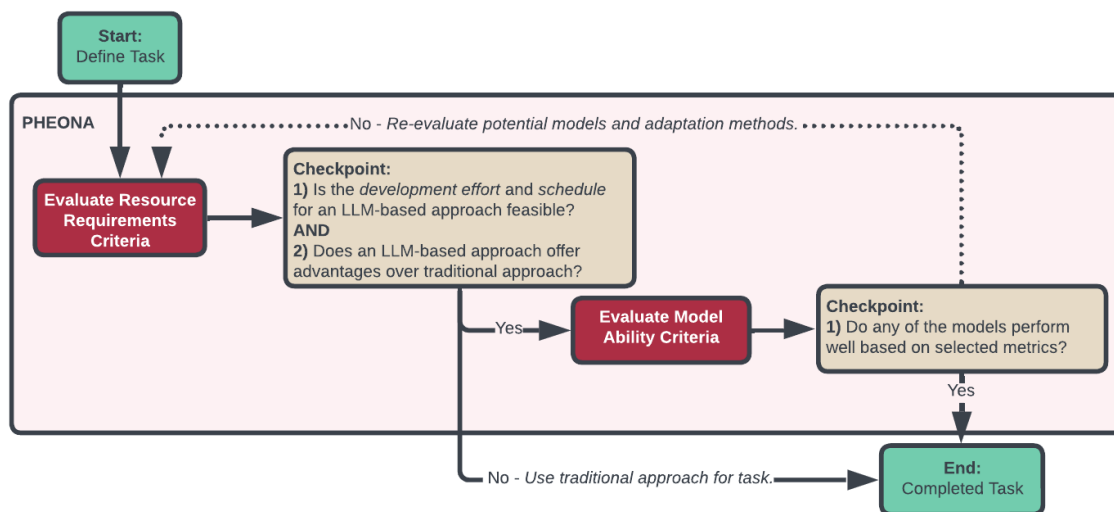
Start:
Define Task

PHEONA

No - Re-evaluate potential models and adaptation methods.

Evaluate Resource Requirements Criteria

Checkpoint:
1) Is the development effort and schedule for an LLM-based approach feasible?
AND
2) Does an LLM-based approach offer advantages over traditional approach?

Yes

Evaluate Model Ability Criteria

Checkpoint:
1) Do any of the models perform well based on selected metrics?

Yes

No - Use traditional approach for task.

End:
Completed Task